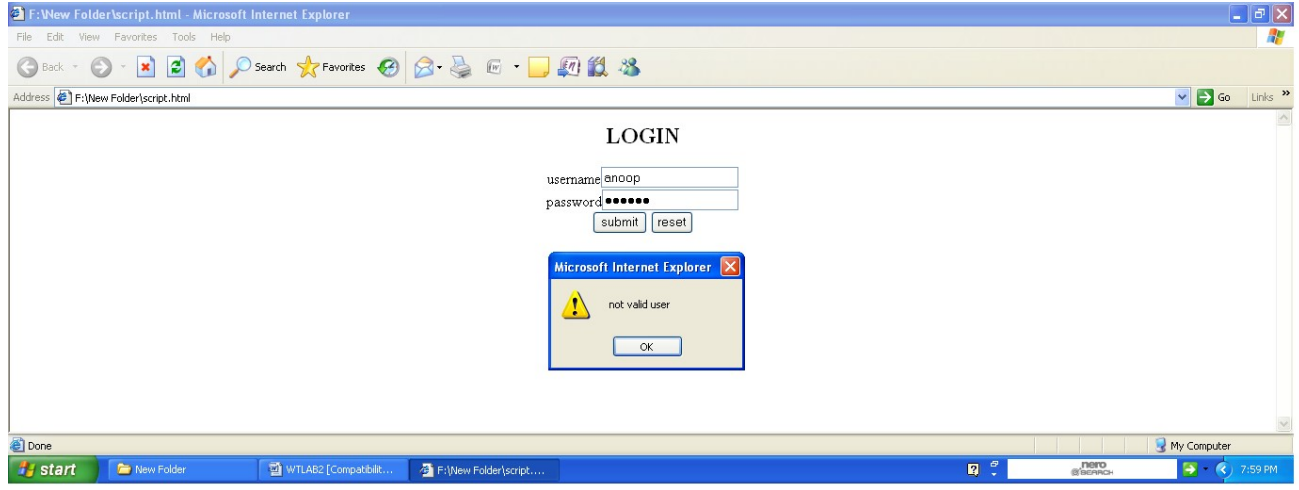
F:\New Folder\script.html - Microsoft Internet Explorer

File Edit View Favorites Tools Help

Back Search Favorites

Address F:\New Folder\script.html Go Links »

LOGIN

username anoop

password ••••••

submit reset

Microsoft Internet Explorer

not valid user

OK

Done

My Computer

start New Folder WTLAB2 [Compatibilit... F:\New Folder\script....

nero SEARCH

7:59 PM